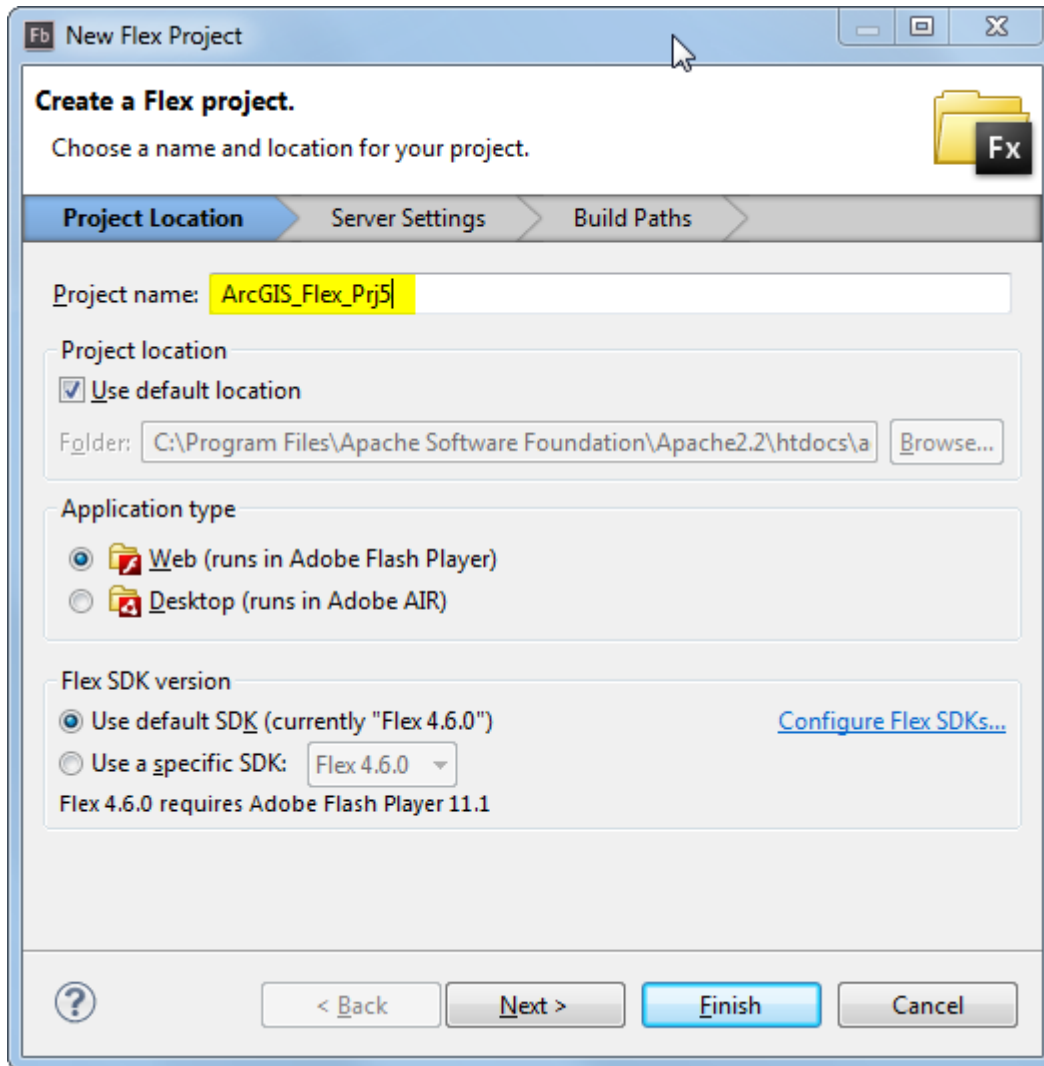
Fb New Flex Project

Create a Flex project.

Choose a name and location for your project.

Fx

Project Location
Server Settings
Build Paths

Project name: ArcGIS_Flex_Prj5

Project location

Use default location

Folder: C:\Program Files\Apache Software Foundation\Apache2.2\htdocs\a
Browse...

Application type

Web (runs in Adobe Flash Player)

Desktop (runs in Adobe AIR)

Flex SDK version

Use default SDK (currently "Flex 4.6.0")

Configure Flex SDKs...

Use a specific SDK: Flex 4.6.0

Flex 4.6.0 requires Adobe Flash Player 11.1

?

< Back
Next >
Finish
Cancel